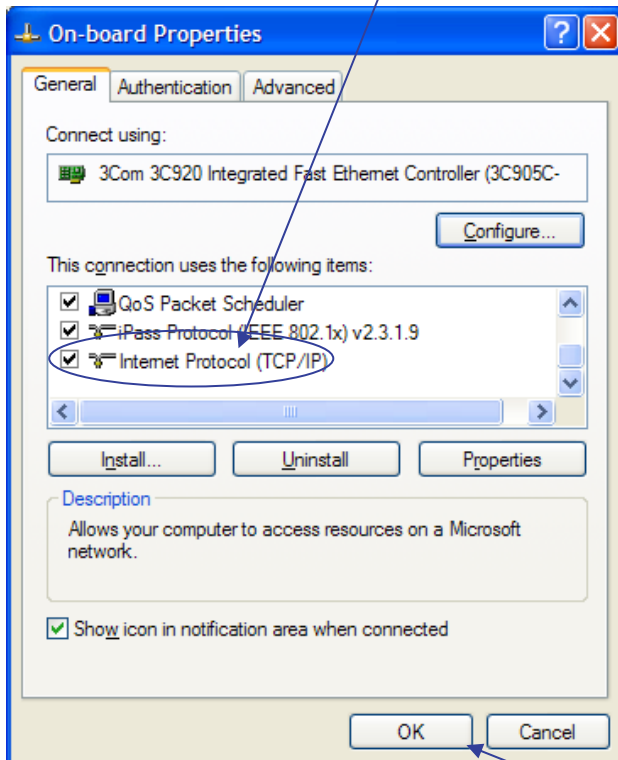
On-board Properties

General | Authentication | Advanced

Connect using:

3Com 3C920 Integrated Fast Ethernet Controller (3C905C-

Configure...

This connection uses the following items:

QoS Packet Scheduler

iPass Protocol (IEEE 802.1x) v2.3.1.9

Internet Protocol (TCP/IP)

Install... | Uninstall | Properties

Description

Allows your computer to access resources on a Microsoft network.

Show icon in notification area when connected

OK | Cancel